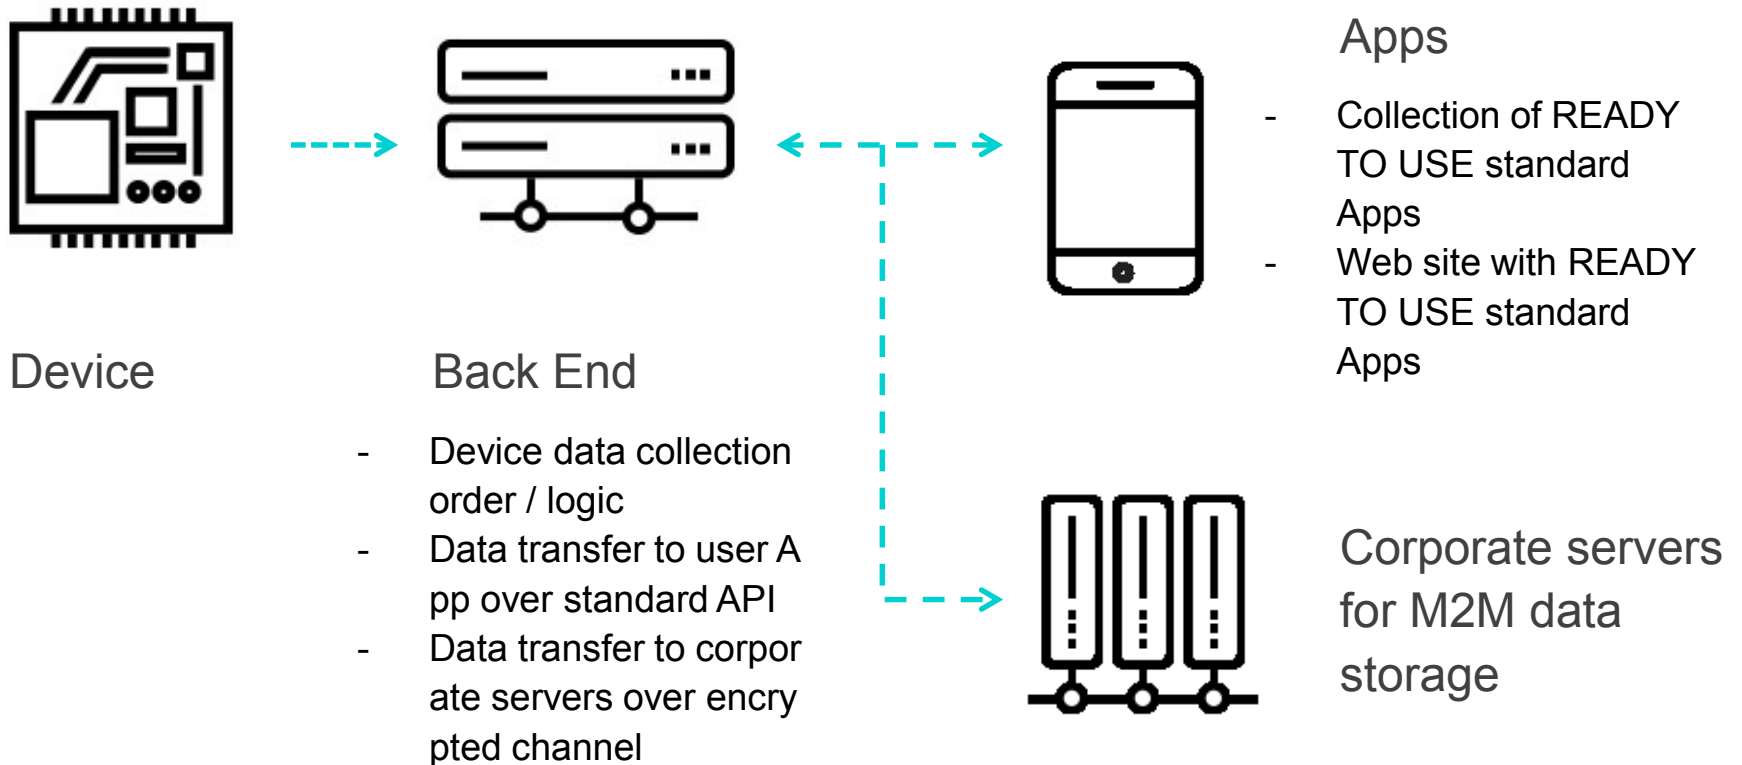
Apps

- Collection of READY TO USE standard Apps
- Web site with READY TO USE standard Apps

Device

Back End

- Device data collection order / logic
- Data transfer to user A pp over standard API
- Data transfer to corpor ate servers over encry pted channel

Corporate servers for M2M data storage